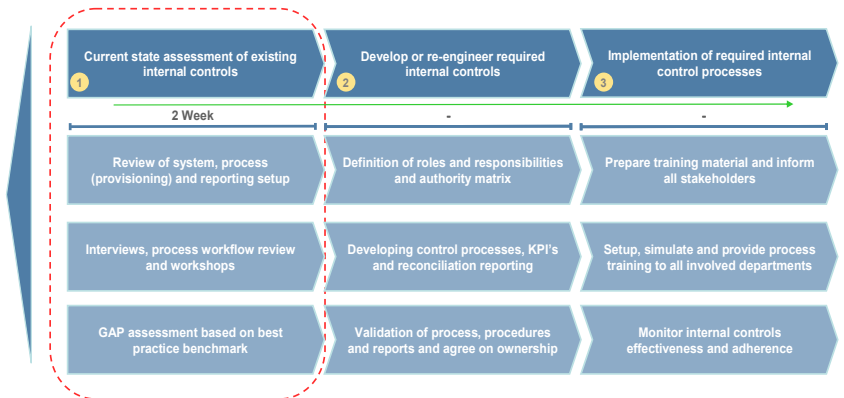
Current state assessment of existing internal controls

1

Develop or re-engineer required internal controls

2

Implementation of required internal control processes

3

2 Week

-

-

Review of system, process (provisioning) and reporting setup

Definition of roles and responsibilities and authority matrix

Prepare training material and inform all stakeholders

Interviews, process workflow review and workshops

Developing control processes, KPI's and reconciliation reporting

Setup, simulate and provide process training to all involved departments

GAP assessment based on best practice benchmark

Validation of process, procedures and reports and agree on ownership

Monitor internal controls effectiveness and adherence